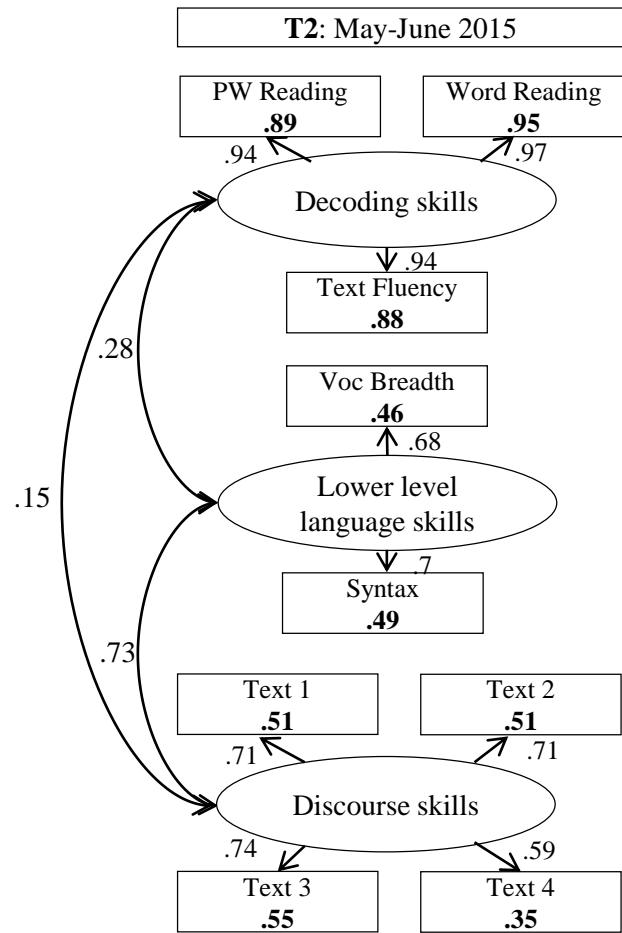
**T2**: May-June 2015

PW Reading
**.89**

Word Reading
**.95**

.94

.97

Decoding skills

.94

Text Fluency
**.88**

.28

Voc Breadth
**.46**

.68

.15

Lower level language skills

.7

Syntax
**.49**

.73

Text 1
**.51**

Text 2
**.51**

.71

.71

Discourse skills

.74

.59

Text 3
**.55**

Text 4
**.35**